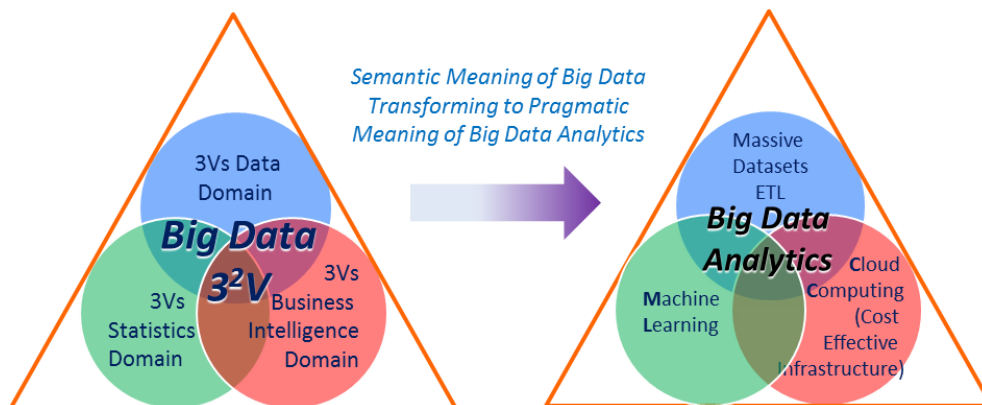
3Vs Data Domain

Big Data $3^2V$

3Vs Statistics Domain

3Vs Business Intelligence Domain

Semantic Meaning of Big Data Transforming to Pragmatic Meaning of Big Data Analytics

Massive Datasets ETL

Big Data Analytics

Machine Learning

Cloud Computing (Cost Effective Infrastructure)